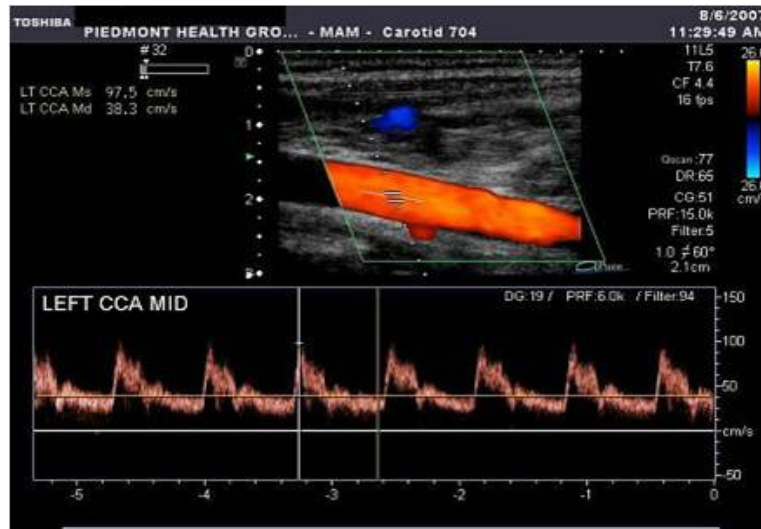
TOSHIBA PIEDMONT HEALTH GRO... - MAM - Carotid 704

8/6/2007
11:29:49 AM

#32

LT CCA Ms 97.5 cm/s
LT CCA Md 38.3 cm/s

0
1
2

11L5
17.6
CF 4.4
16 fps

26
26
cm/

Qscan :77
DR:65
CG:51
PRF:15.0k
Filter:5
1.0 ∠60°
2.1cm

LEFT CCA MID

DG:19 / PRF:6.0k / Filter:94

150
100
50
cm/s
-50

-5
-4
-3
-2
-1
0